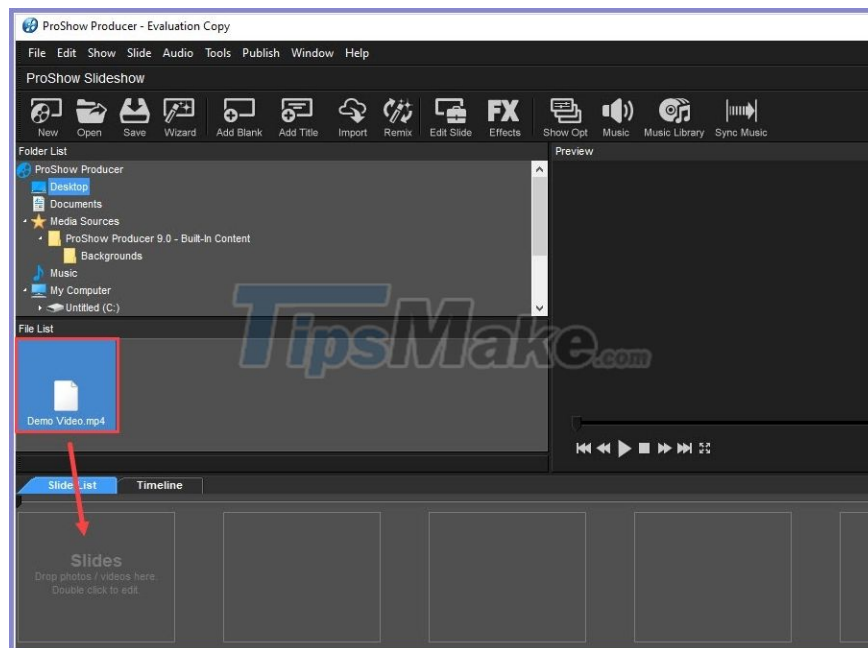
ProShow Producer - Evaluation Copy

File Edit Show Slide Audio Tools Publish Window Help

ProShow Slideshow

New Open Save Wizard Add Blank Add Title Import Remix Edit Slide FX Effects Show Opt Music Music Library Sync Music

Folder List

ProShow Producer
Desktop
Documents
Media Sources
ProShow Producer 9.0 - Built-In Content
Backgrounds
Music
My Computer
Untitled (C:)

Preview

File List

Demo Video.mp4

TipsMake.com

Slide List Timeline

Slides
Drop photos / videos here.
Double click to edit.